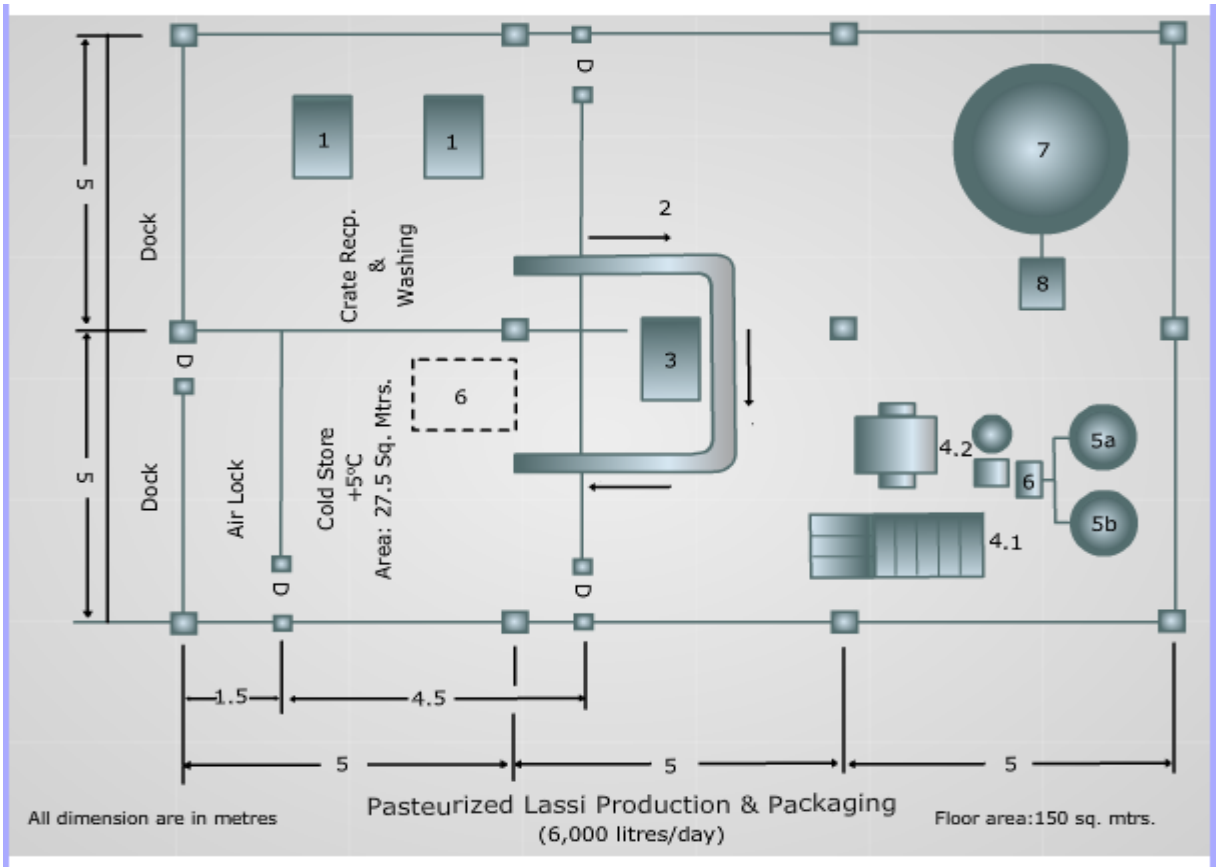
5

5

D

1

1

7

2

Dock

Crate Recp. & Washing

8

D

3

6

Cold Store +5ºC Area: 27.5 Sq. Mtrs.

4.2

5a

Dock

Air Lock

6

5b

4.1

D

D

1.5

4.5

5

5

5

All dimension are in metres

Pasteurized Lassi Production & Packaging

(6,000 litres/day)

Floor area:150 sq. mtrs.